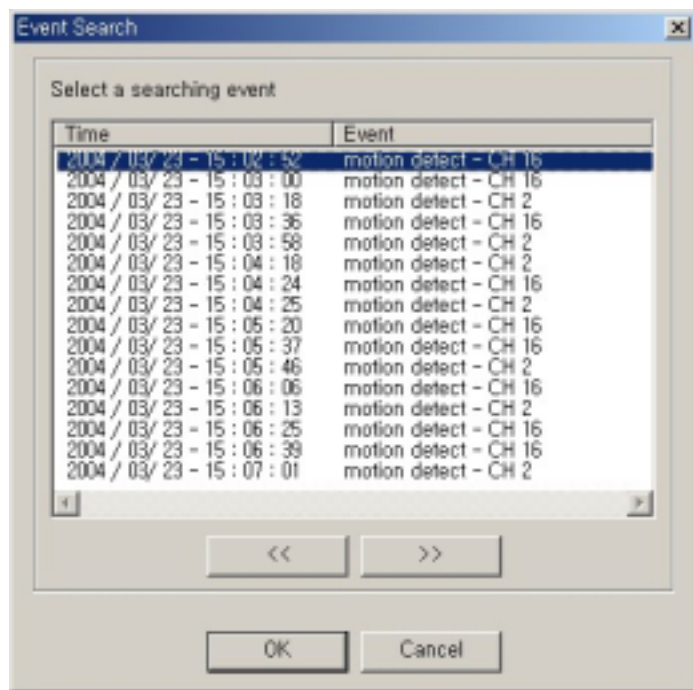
Event Search

Select a searching event

| Time | Event |
|---|---|
| 2004 / 03/ 23 - 15 : 02 : 52 | motion detect - CH 16 |
| 2004 / 03/ 23 - 15 : 03 : 00 | motion detect - CH 16 |
| 2004 / 03/ 23 - 15 : 03 : 18 | motion detect - CH 2 |
| 2004 / 03/ 23 - 15 : 03 : 36 | motion detect - CH 16 |
| 2004 / 03/ 23 - 15 : 03 : 58 | motion detect - CH 2 |
| 2004 / 03/ 23 - 15 : 04 : 18 | motion detect - CH 2 |
| 2004 / 03/ 23 - 15 : 04 : 24 | motion detect - CH 16 |
| 2004 / 03/ 23 - 15 : 04 : 25 | motion detect - CH 2 |
| 2004 / 03/ 23 - 15 : 05 : 20 | motion detect - CH 16 |
| 2004 / 03/ 23 - 15 : 05 : 37 | motion detect - CH 16 |
| 2004 / 03/ 23 - 15 : 05 : 46 | motion detect - CH 2 |
| 2004 / 03/ 23 - 15 : 06 : 06 | motion detect - CH 16 |
| 2004 / 03/ 23 - 15 : 06 : 13 | motion detect - CH 2 |
| 2004 / 03/ 23 - 15 : 06 : 25 | motion detect - CH 16 |
| 2004 / 03/ 23 - 15 : 06 : 39 | motion detect - CH 16 |
| 2004 / 03/ 23 - 15 : 07 : 01 | motion detect - CH 2 |

<<
>>

OK
Cancel